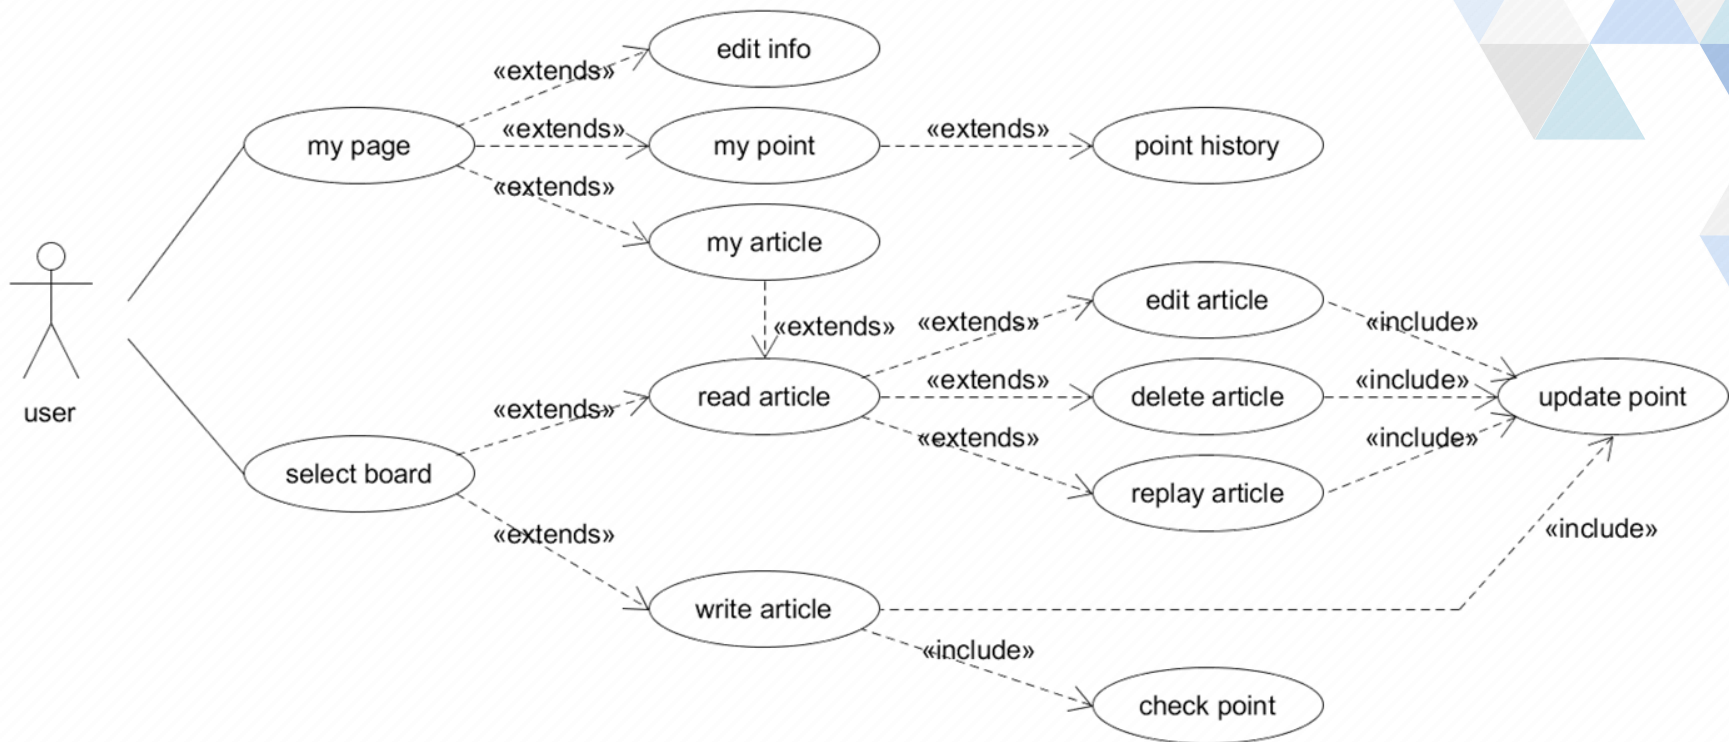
user

my page

select board

«extends»

edit info

«extends»

my point

«extends»

point history

«extends»

my article

«extends»

read article

«extends»

edit article

«extends»

delete article

«extends»

replay article

«include»

«include»

«include»

update point

«include»

«extends»

«extends»

write article

«include»

check point